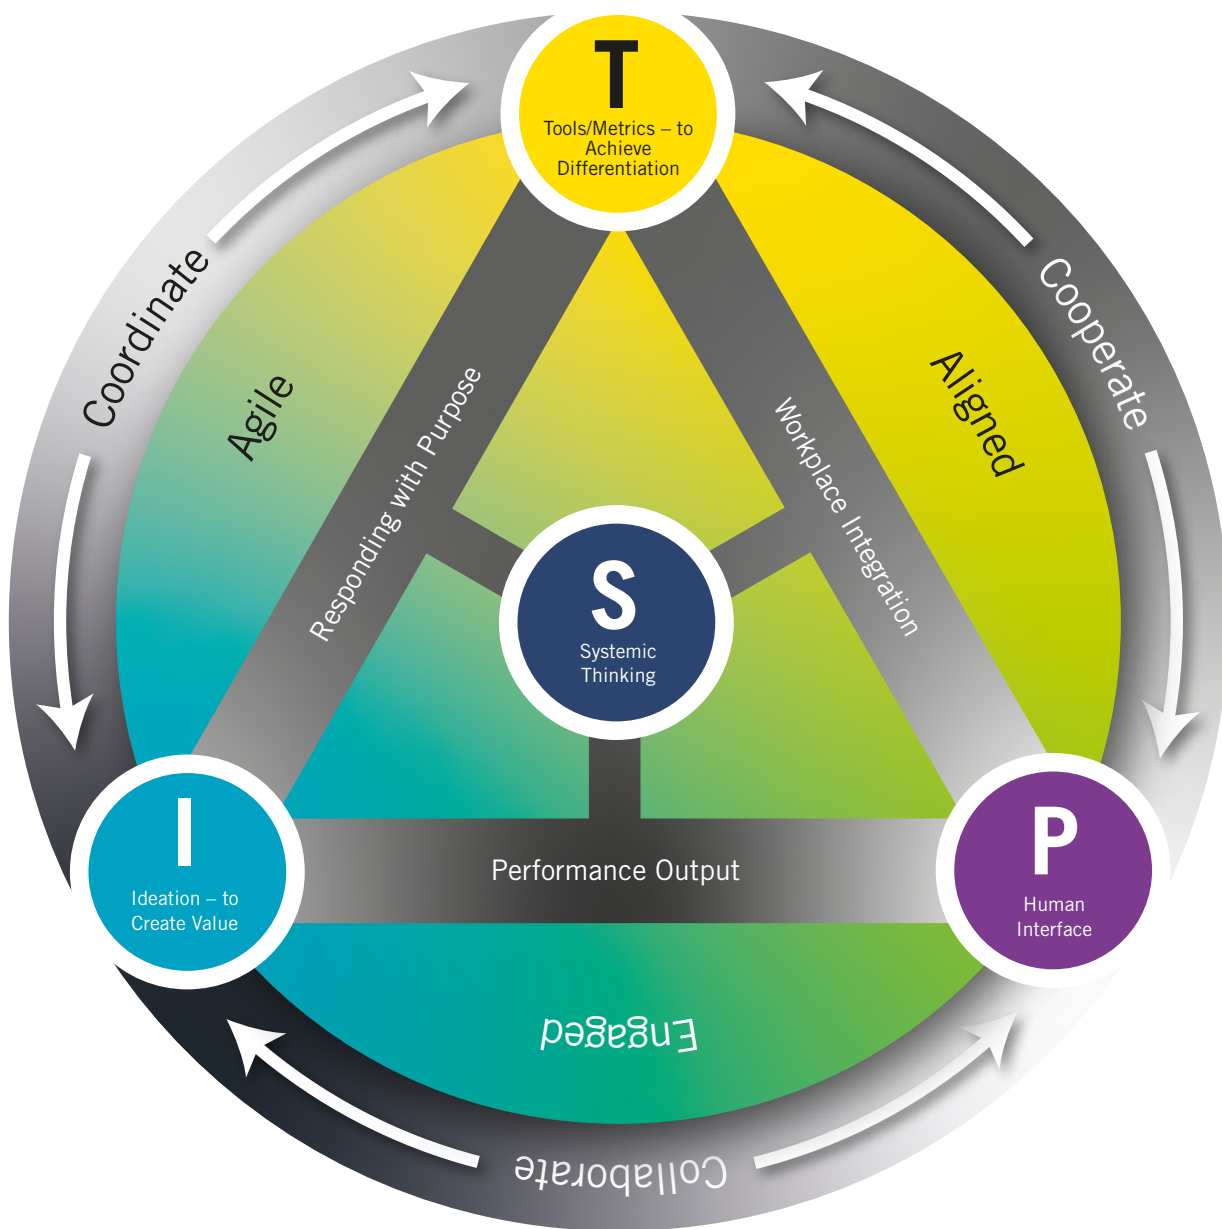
T
Tools/Metrics – to Achieve Differentiation

Coordinate

Cooperate

Agile

Aligned

Responding with Purpose

Workplace Integration

S
Systemic Thinking

I
Ideation – to Create Value

Performance Output

P
Human Interface

Engaged

Collaborate